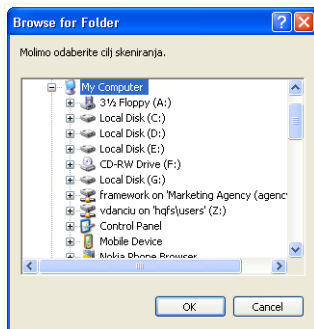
Browse for Folder

Molimo odaberite cilj skeniranja.

My Computer
3½ Floppy (A:)
Local Disk (C:)
Local Disk (D:)
Local Disk (E:)
CD-RW Drive (F:)
Local Disk (G:)
framework on 'Marketing Agency (agenc
vdanciu on 'hqfs\users' (Z:)
Control Panel
Mobile Device
Nokia Phone Browser

OK
Cancel